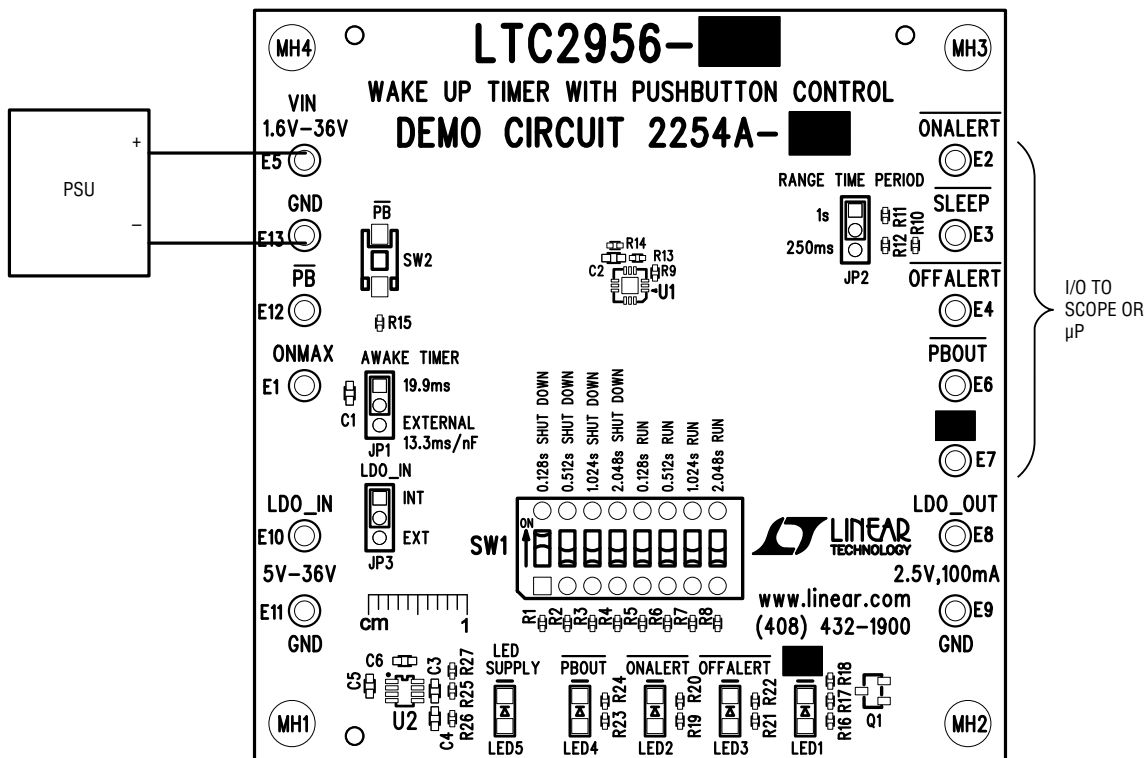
PSU
+
–

MH4
LTC2956-
MH3
WAKE UP TIMER WITH PUSHBUTTON CONTROL
VIN
1.6V–36V
DEMO CIRCUIT 2254A-
$\overline{\text{ONALERT}}$
E5
E2
GND
E13
$\overline{\text{PB}}$
SW2
RANGE TIME PERIOD
1s
250ms
JP2
R11
R10
R12
$\overline{\text{SLEEP}}$
E3
R14
R13
C2
R9
U1
$\overline{\text{PB}}$
E12
R15
$\overline{\text{OFFALERT}}$
E4
I/O TO SCOPE OR µP
ONMAX
E1
AWAKE TIMER
19.9ms
C1
EXTERNAL
13.3ms/nF
JP1
$\overline{\text{PBOUT}}$
E6
E7
0.128s SHUT DOWN
0.512s SHUT DOWN
1.024s SHUT DOWN
2.048s SHUT DOWN
0.128s RUN
0.512s RUN
1.024s RUN
2.048s RUN
LDO_IN
INT
EXT
JP3
LDO_IN
E10
5V–36V
E11
GND
ON
SW1
LINEAR TECHNOLOGY
LDO_OUT
E8
2.5V,100mA
www.linear.com
(408) 432–1900
E9
GND
cm
1
R1 R2 R3 R4 R5 R6 R7 R8
C6
C5
C3
R27
R25
U2
C4
R26
LED SUPPLY
LED5
$\overline{\text{PBOUT}}$
R24
R23
LED4
$\overline{\text{ONALERT}}$
R20
R19
LED2
$\overline{\text{OFFALERT}}$
R22
R21
LED3
LED1
R18
R17
R16
Q1
MH1
MH2